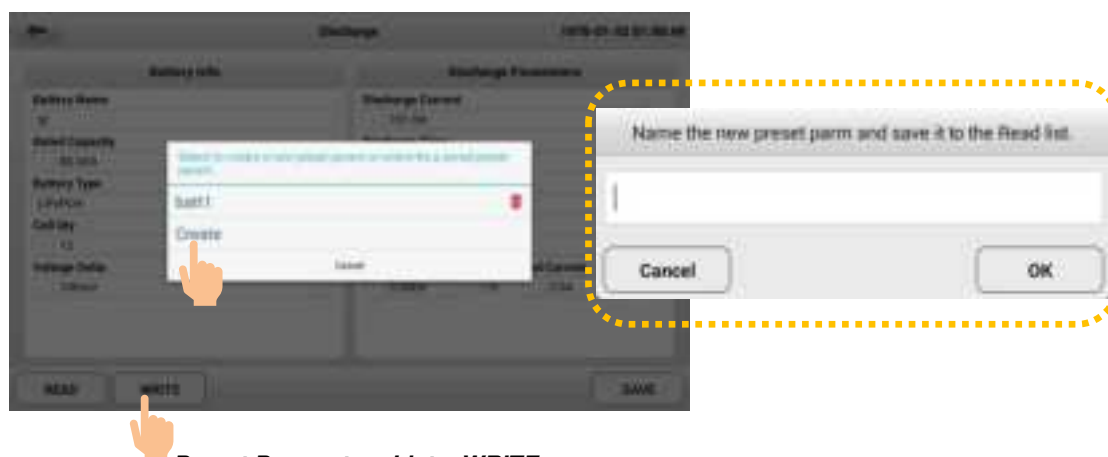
Discharge

Battery Info

Battery Name

Rated Capacity

Battery Type

LiFePO4

Cell Qty

Voltage Delta

Discharge Parameters

Discharge Current

Select to create a new preset param or delete the a saved preset param.

batt1

Create

Cancel

READ

WRITE

SAVE

Name the new preset parm and save it to the Read list.

Cancel

OK

Preset Parameters List - WRITE